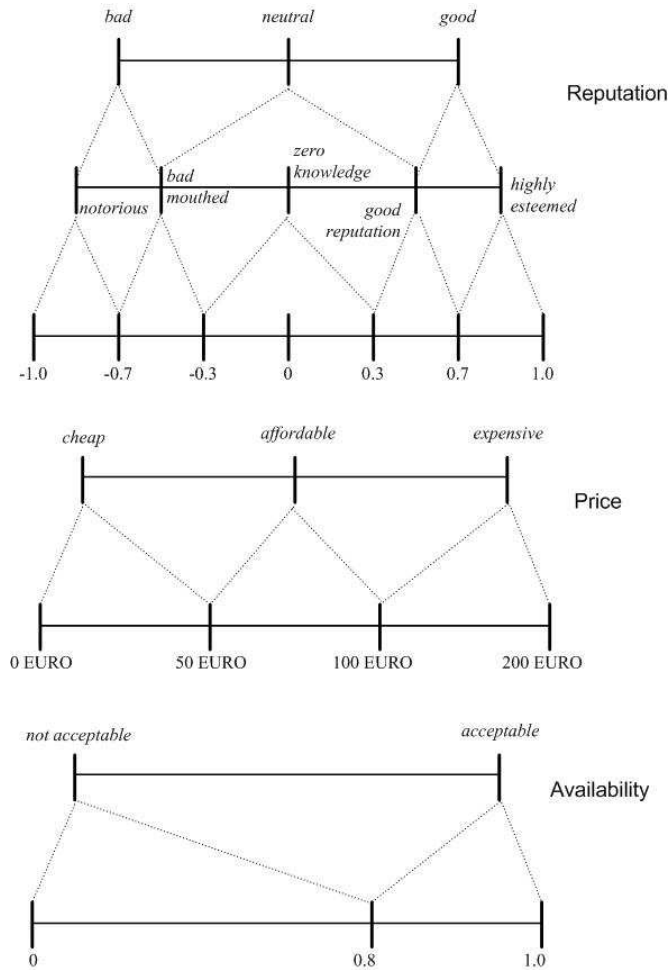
bad

neutral

good

Reputation

notorious

bad mouthed

zero knowledge

good reputation

highly esteemed

-1.0

-0.7

-0.3

0

0.3

0.7

1.0

cheap

affordable

expensive

Price

0 EURO

50 EURO

100 EURO

200 EURO

not acceptable

acceptable

Availability

0

0.8

1.0